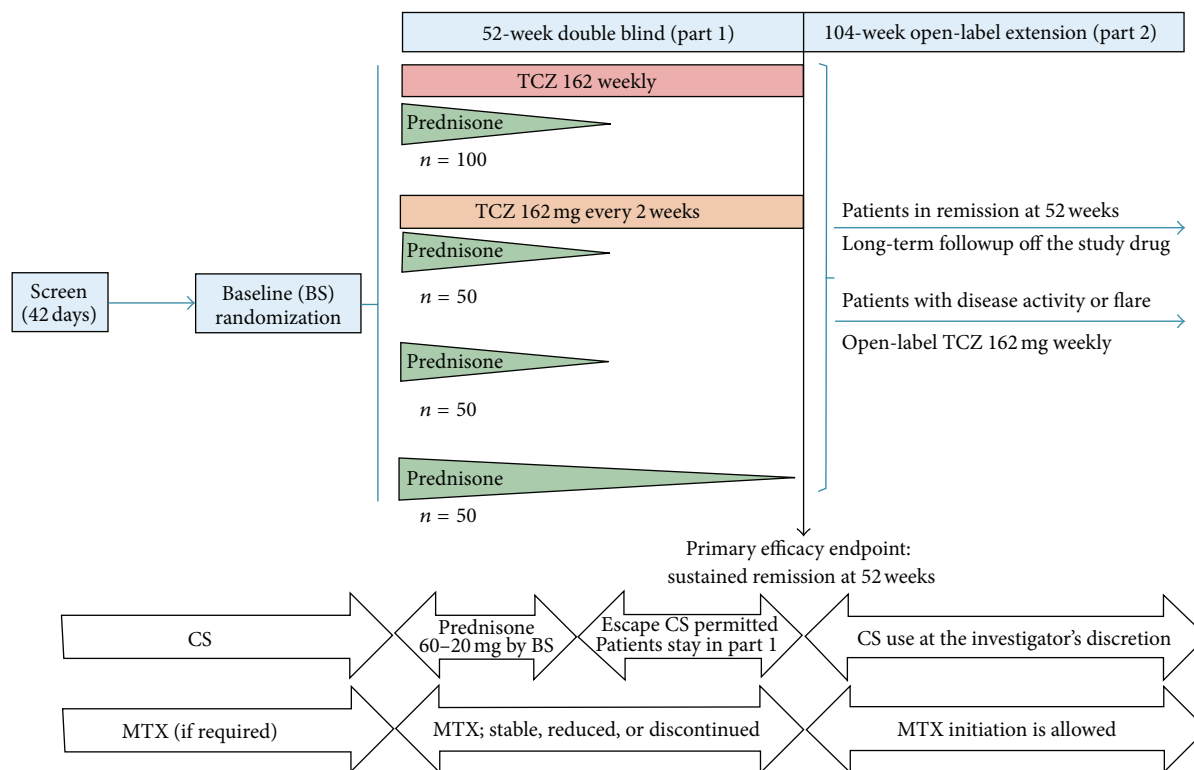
52-week double blind (part 1)

104-week open-label extension (part 2)

TCZ 162 weekly

Prednisone

$n = 100$

TCZ 162 mg every 2 weeks

Prednisone

$n = 50$

Prednisone

$n = 50$

Prednisone

$n = 50$

Screen (42 days)

Baseline (BS) randomization

Patients in remission at 52 weeks

Long-term followup off the study drug

Patients with disease activity or flare

Open-label TCZ 162 mg weekly

Primary efficacy endpoint: sustained remission at 52 weeks

CS

Prednisone 60–20 mg by BS

Escape CS permitted Patients stay in part 1

CS use at the investigator's discretion

MTX (if required)

MTX; stable, reduced, or discontinued

MTX initiation is allowed